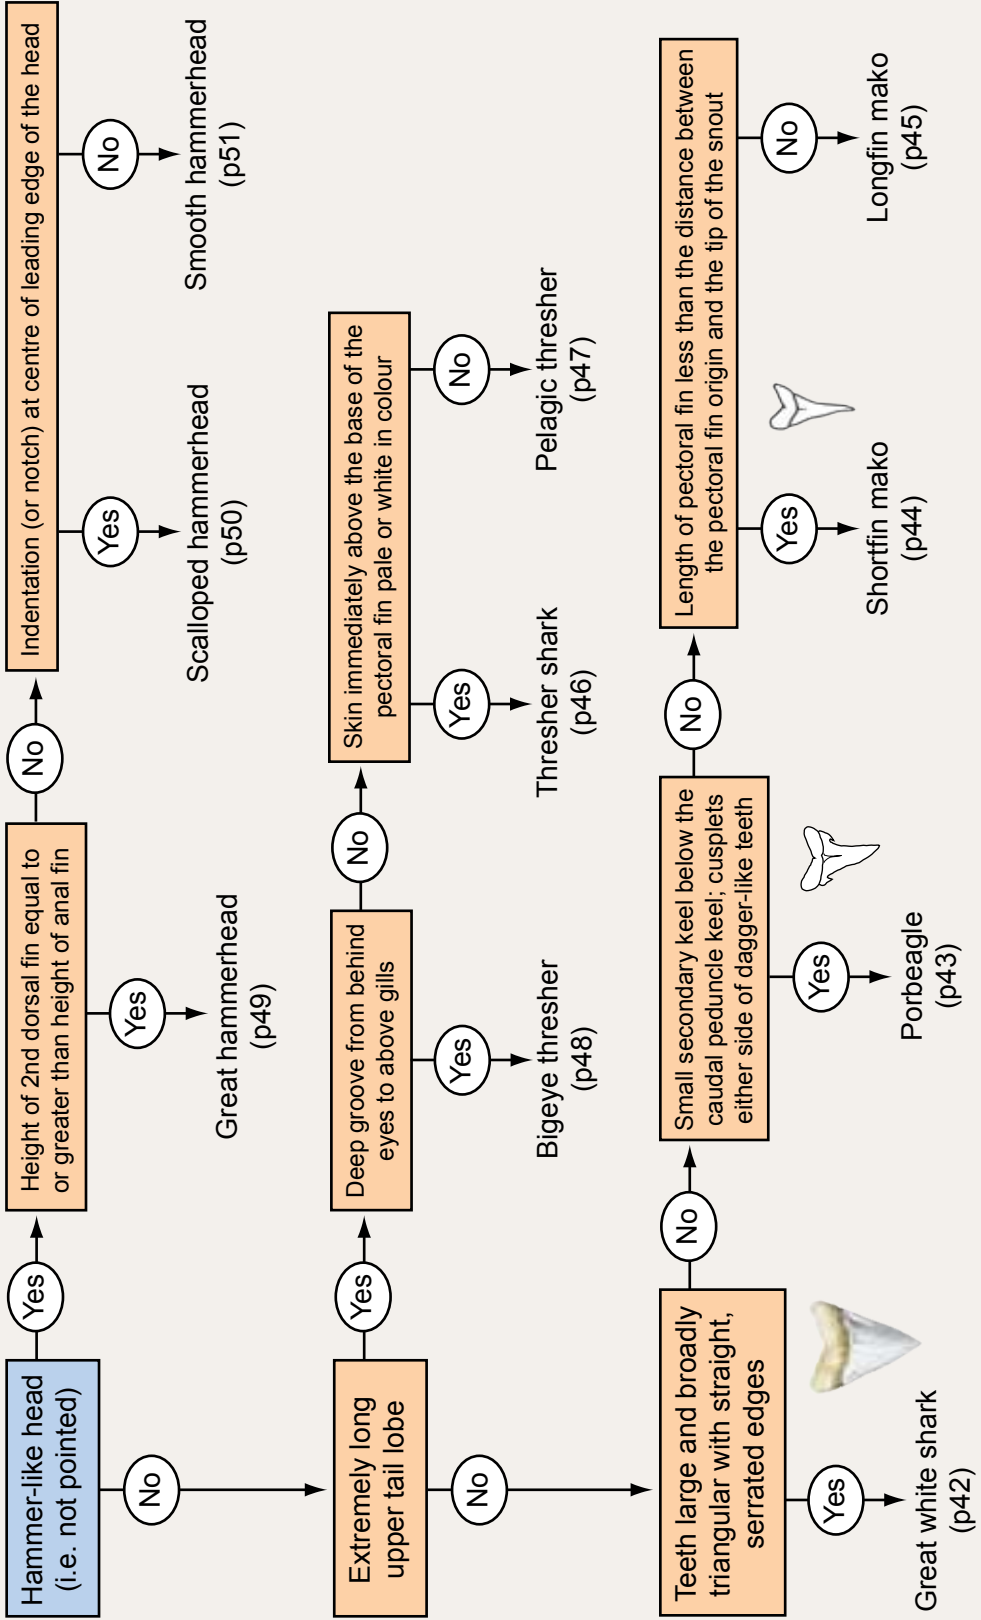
Hammer-like head (i.e. not pointed)

Yes

Height of 2nd dorsal fin equal to or greater than height of anal fin

Yes

Great hammerhead (p49)

No

Indentation (or notch) at centre of leading edge of the head

Yes

Scalloped hammerhead (p50)

No

Smooth hammerhead (p51)

No

Extremely long upper tail lobe

Yes

Deep groove from behind eyes to above gills

Yes

Bigeye thresher (p48)

No

Skin immediately above the base of the pectoral fin pale or white in colour

Yes

Thresher shark (p46)

No

Pelagic thresher (p47)

No

Teeth large and broadly triangular with straight, serrated edges

Yes

Great white shark (p42)

No

Small secondary keel below the caudal peduncle keel; cusplets either side of dagger-like teeth

Yes

Porbeagle (p43)

No

Length of pectoral fin less than the distance between the pectoral fin origin and the tip of the snout

Yes

Shortfin mako (p44)

No

Longfin mako (p45)